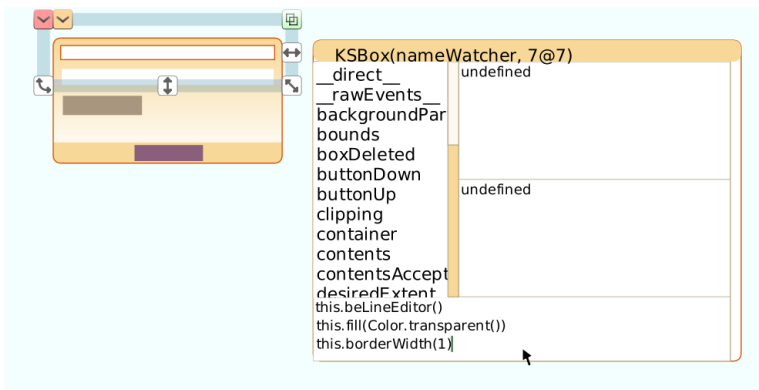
KSBox(nameWatcher, 7@7)

__direct__
__rawEvents__
backgroundPar
bounds
boxDeleted
buttonDown
buttonUp
clipping
container
contents
contentsAccept
desiredExtent

undefined

undefined

this.beLineEditor()
this.fill(Color.transparent())
this.borderWidth(1)